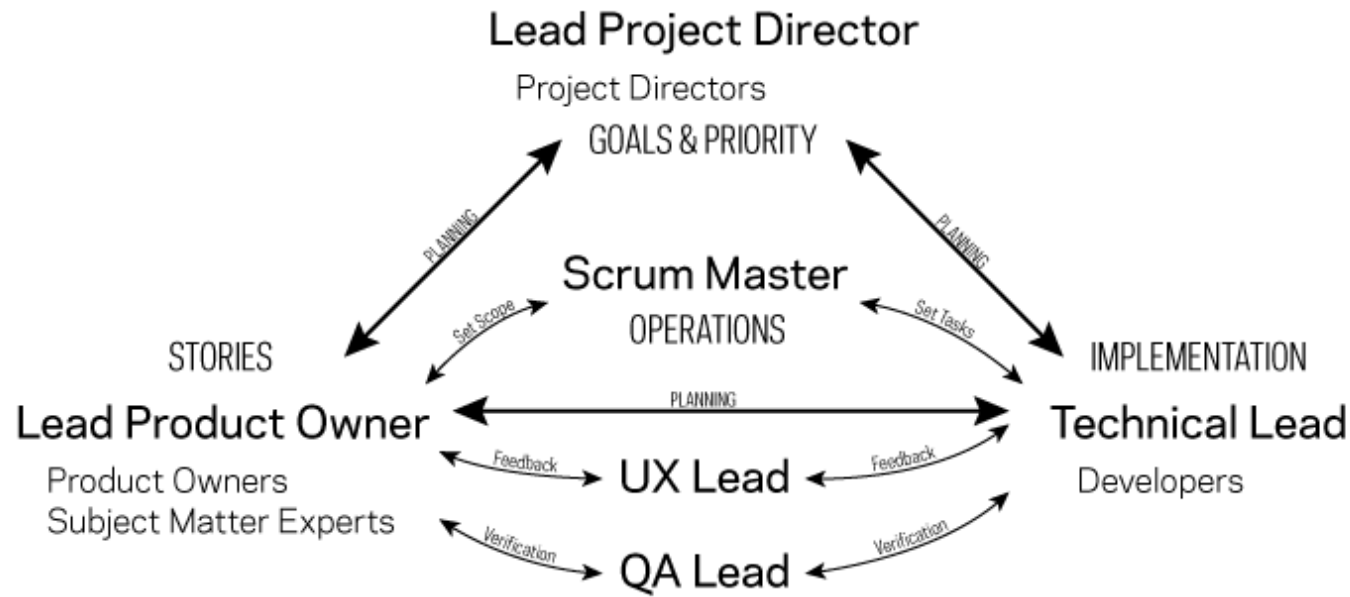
Lead Project Director
Project Directors
GOALS & PRIORITY

PLANNING

PLANNING

Scrum Master
OPERATIONS

Set Scope

Set Tasks

STORIES

IMPLEMENTATION

PLANNING

Lead Product Owner
Product Owners
Subject Matter Experts

Technical Lead
Developers

Feedback

UX Lead

Feedback

Verification

QA Lead

Verification